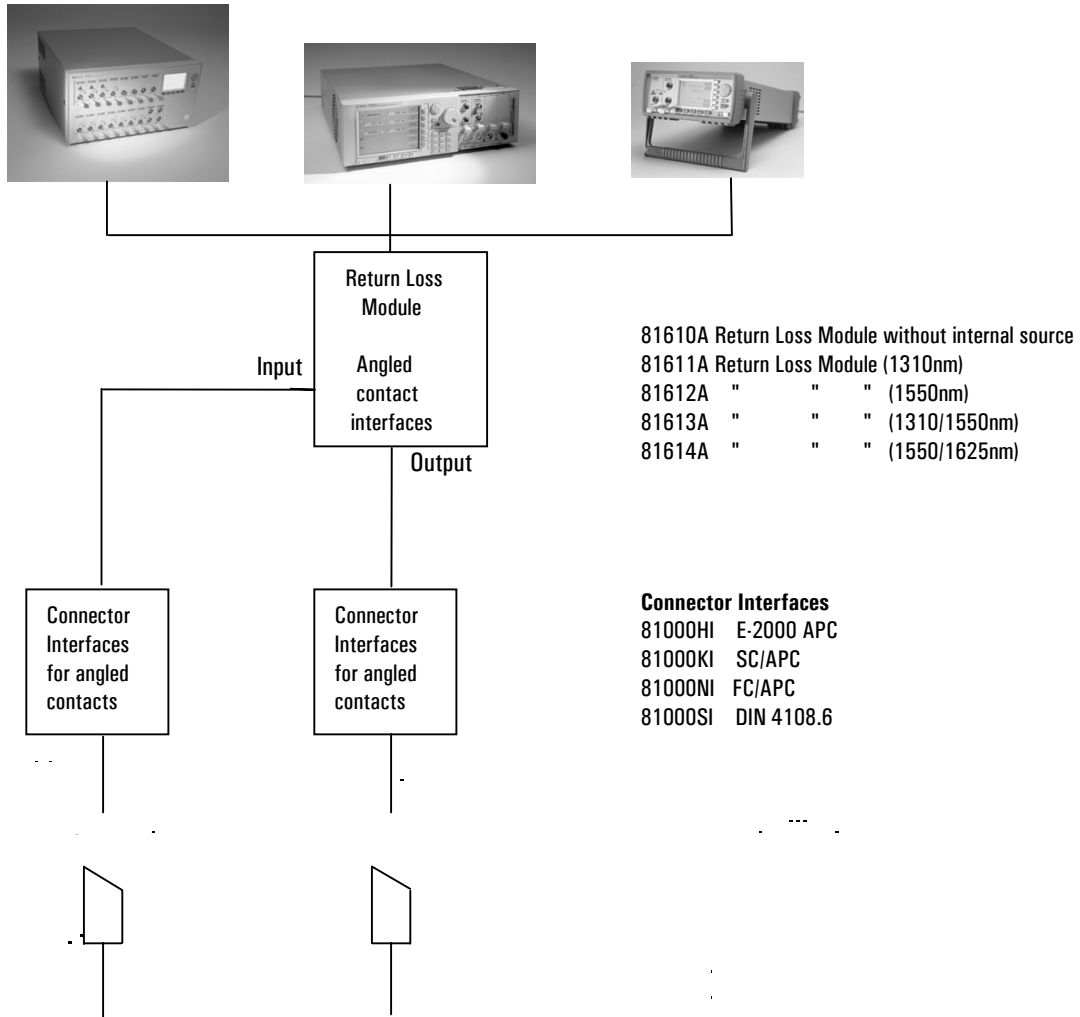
Return Loss Module

Angled contact interfaces

Input

Output

Connector Interfaces for angled contacts

Connector Interfaces for angled contacts

81610A Return Loss Module without internal source
81611A Return Loss Module (1310nm)
81612A " " " (1550nm)
81613A " " " (1310/1550nm)
81614A " " " (1550/1625nm)

**Connector Interfaces**
81000HI E-2000 APC
81000KI SC/APC
81000NI FC/APC
81000SI DIN 4108.6